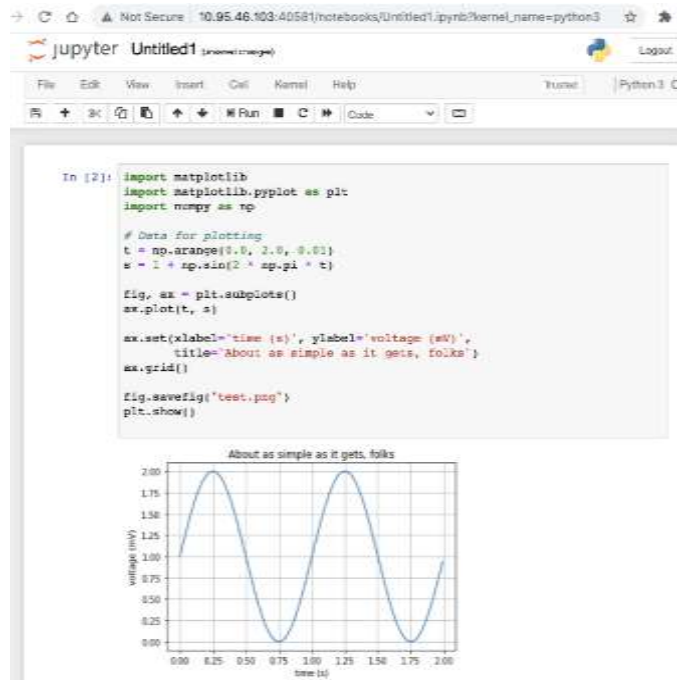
Not Secure 10.95.46.103:40581/notebooks/Untitled1.ipynb?kernel_name=python3

jupyter Untitled1 (unsaved changes)

Logout

File Edit View Insert Cell Kernel Help

Trusted Python 3

Run Code

In [2]: import matplotlib
import matplotlib.pyplot as plt
import numpy as np

# Data for plotting
t = np.arange(0.0, 2.0, 0.01)
s = 1 + np.sin(2 * np.pi * t)

fig, ax = plt.subplots()
ax.plot(t, s)

ax.set(xlabel='time (s)', ylabel='voltage (mV)',
title='About as simple as it gets, folks')
ax.grid()

fig.savefig("test.png")
plt.show()

About as simple as it gets, folks

2.00
1.75
1.50
1.25
1.00
0.75
0.50
0.25
0.00

voltage (mV)

0.00 0.25 0.50 0.75 1.00 1.25 1.50 1.75 2.00

time (s)